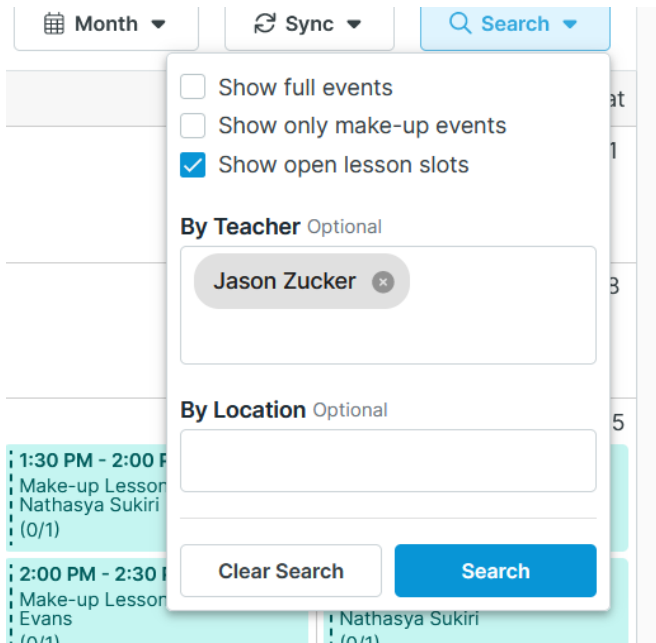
Month
Sync
Search

Show full events
Show only make-up events
Show open lesson slots

By Teacher Optional
Jason Zucker

By Location Optional

Clear Search
Search

at
1
8
5

1:30 PM - 2:00 P
Make-up Lesson
Nathasya Sukiri
(0/1)

2:00 PM - 2:30 P
Make-up Lesson
Evans
(0/1)

Nathasya Sukiri
(0/1)